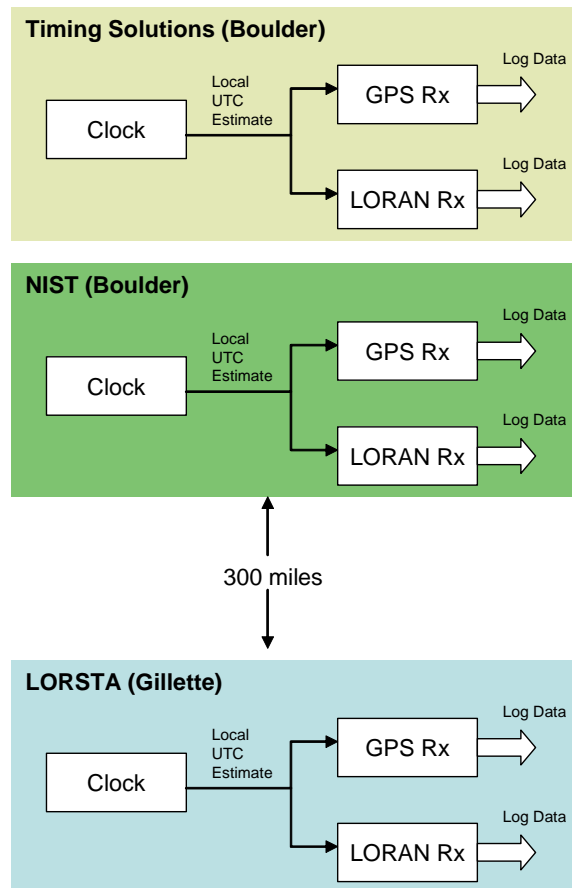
Timing Solutions (Boulder)

Clock

Local UTC Estimate

GPS Rx

Log Data

LORAN Rx

Log Data

NIST (Boulder)

Clock

Local UTC Estimate

GPS Rx

Log Data

LORAN Rx

Log Data

300 miles

LORSTA (Gillette)

Clock

Local UTC Estimate

GPS Rx

Log Data

LORAN Rx

Log Data